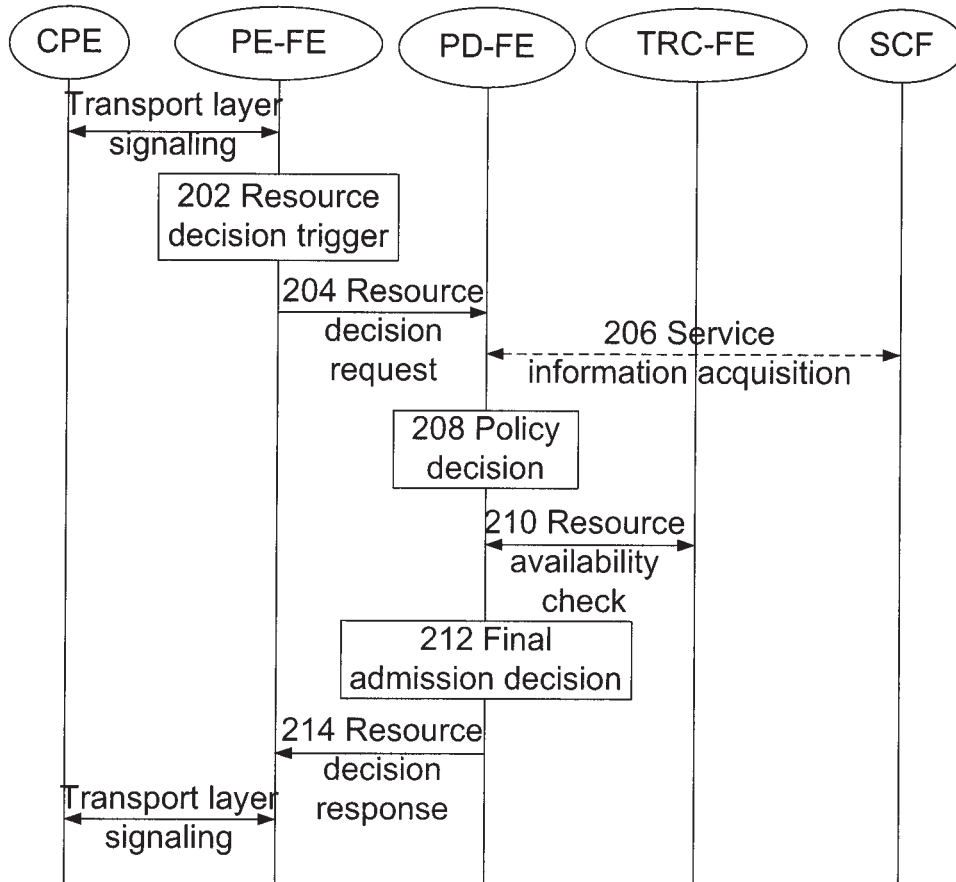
CPE

PE-FE

PD-FE

TRC-FE

SCF

Transport layer signaling

202 Resource decision trigger

204 Resource decision request

206 Service information acquisition

208 Policy decision

210 Resource availability check

212 Final admission decision

214 Resource decision response

Transport layer signaling